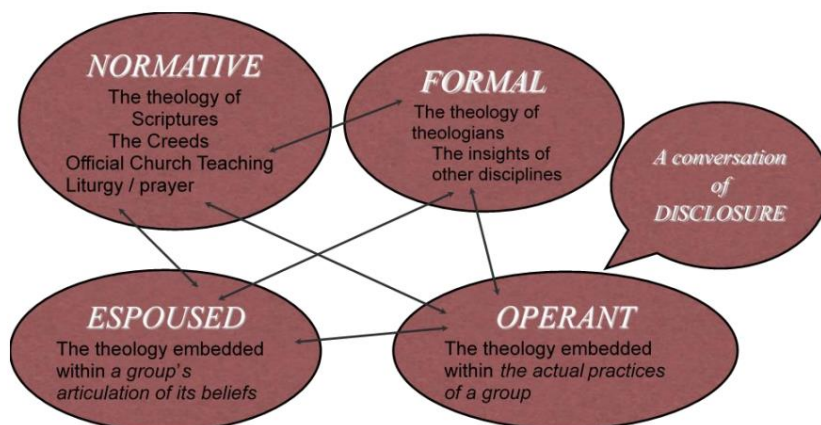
NORMATIVE
The theology of Scriptures
The Creeds
Official Church Teaching
Liturgy / prayer

FORMAL
The theology of theologians
The insights of other disciplines

A conversation of DISCLOSURE

ESPOUSED
The theology embedded within *a group's articulation of its beliefs*

OPERANT
The theology embedded within *the actual practices of a group*